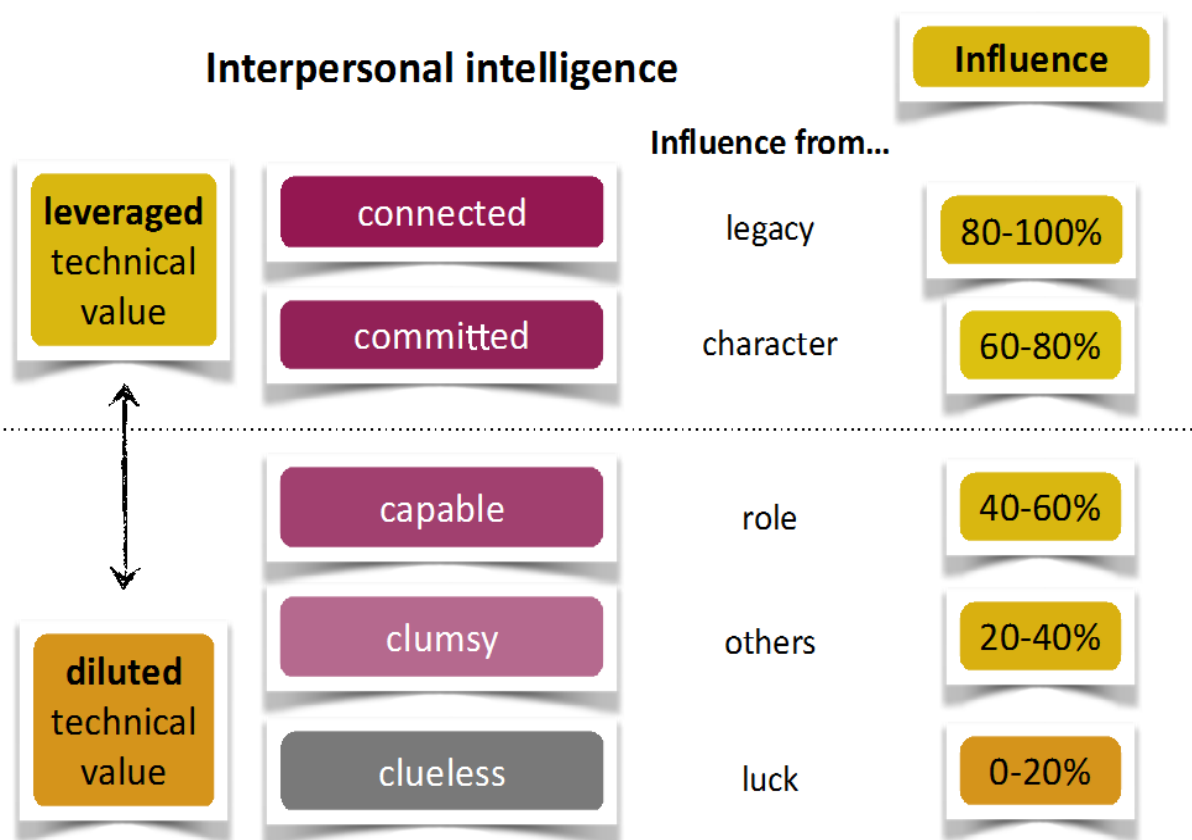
Interpersonal intelligence

Influence

Influence from...

leveraged technical value

connected

legacy

80-100%

committed

character

60-80%

capable

role

40-60%

clumsy

others

20-40%

diluted technical value

clueless

luck

0-20%